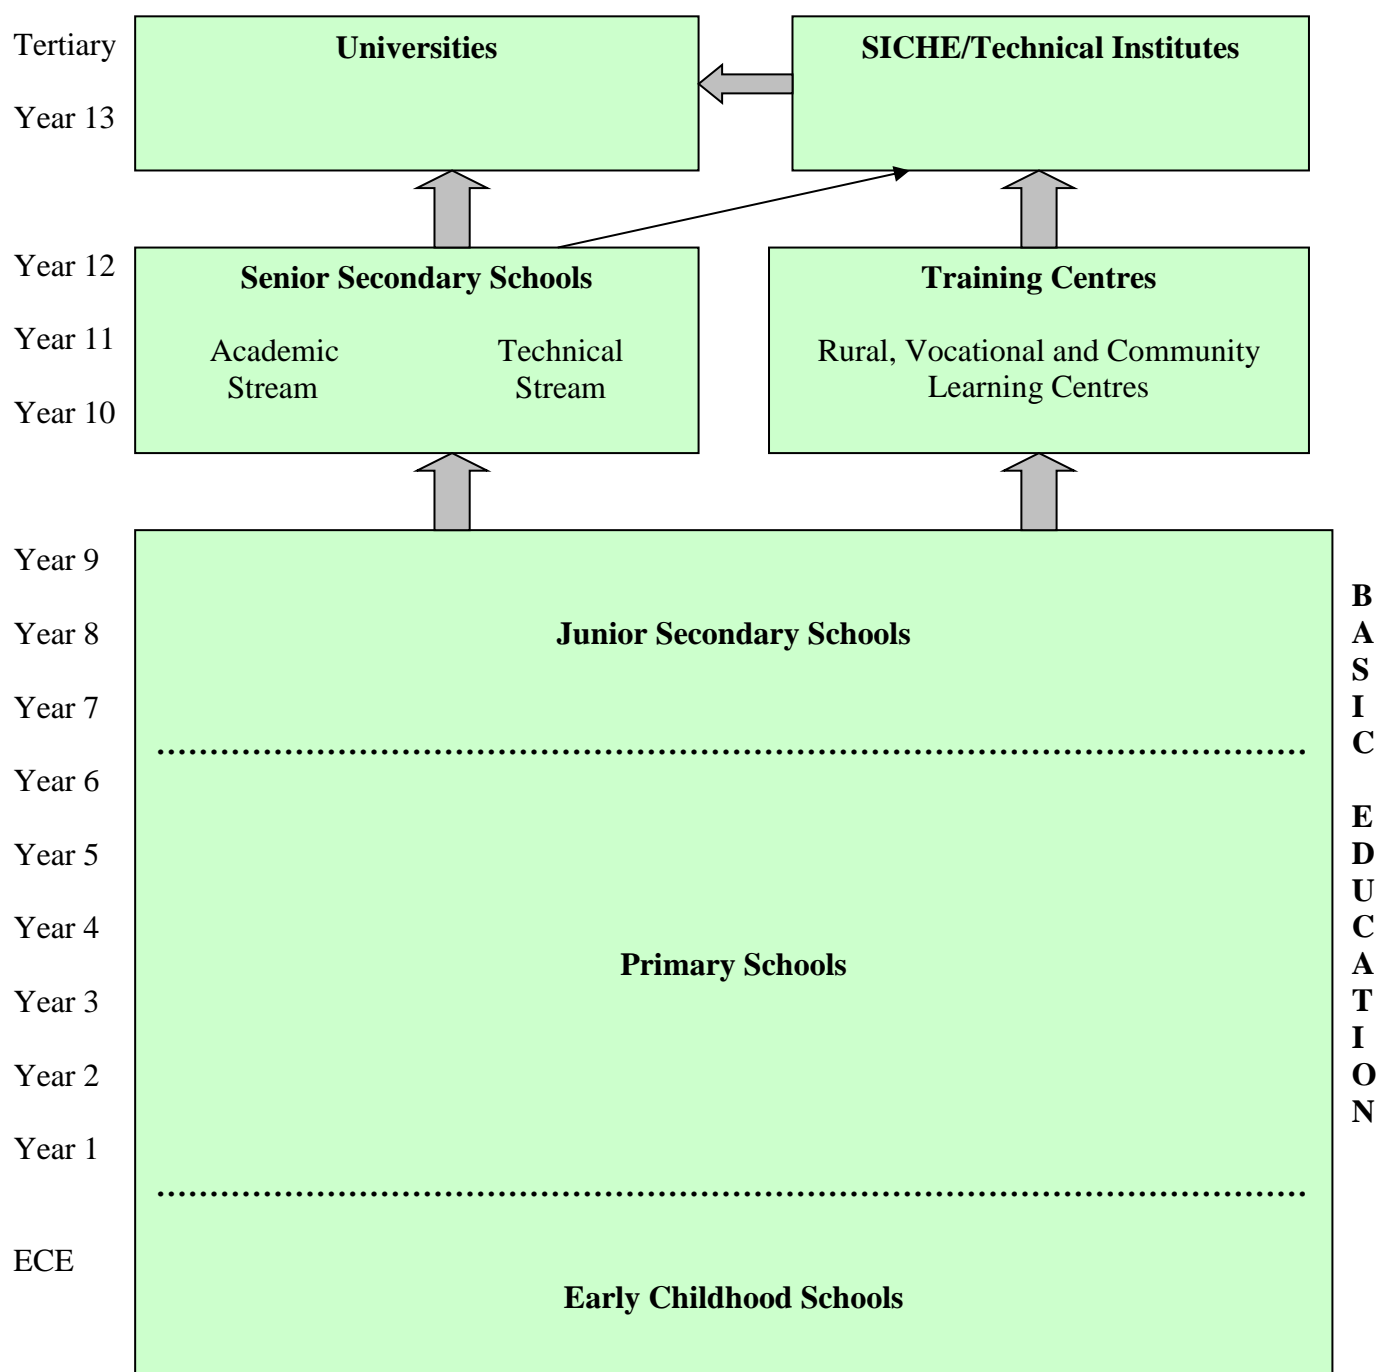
Tertiary

Year 13

Universities

SICHE/Technical Institutes

Year 12

Year 11

Year 10

Senior Secondary Schools

Academic Stream

Technical Stream

Training Centres

Rural, Vocational and Community Learning Centres

Year 9

Year 8

Year 7

Junior Secondary Schools

Year 6

Year 5

Year 4

Year 3

Year 2

Year 1

Primary Schools

ECE

Early Childhood Schools

BASIC EDUCATION